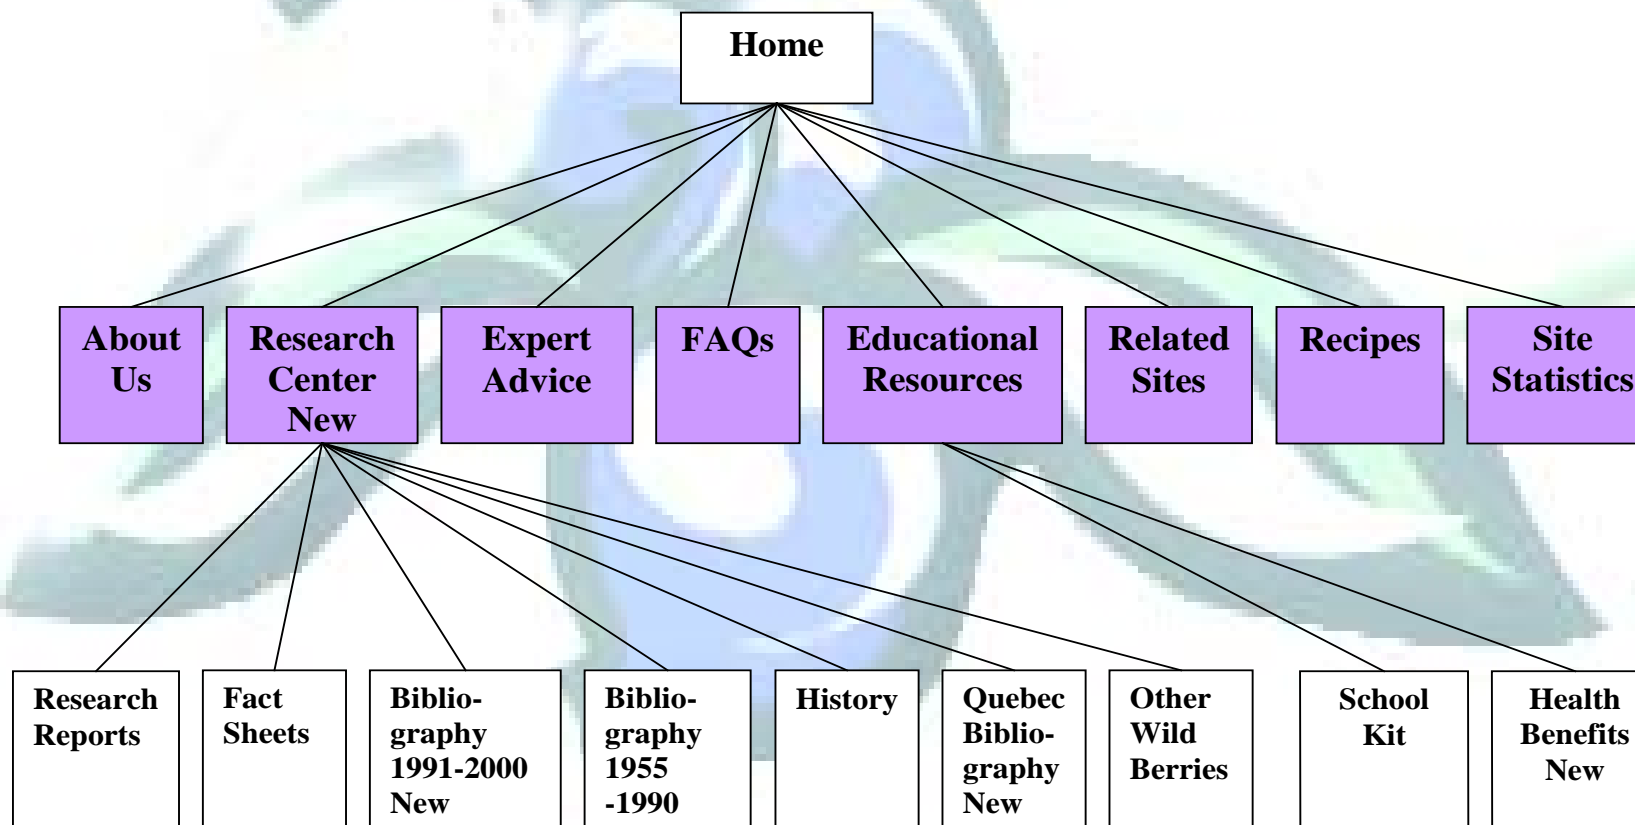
Home

About Us

Research Center New

Expert Advice

FAQs

Educational Resources

Related Sites

Recipes

Site Statistics

Research Reports

Fact Sheets

Bibliography 1991-2000 New

Bibliography 1955 -1990

History

Quebec Bibliography New

Other Wild Berries

School Kit

Health Benefits New